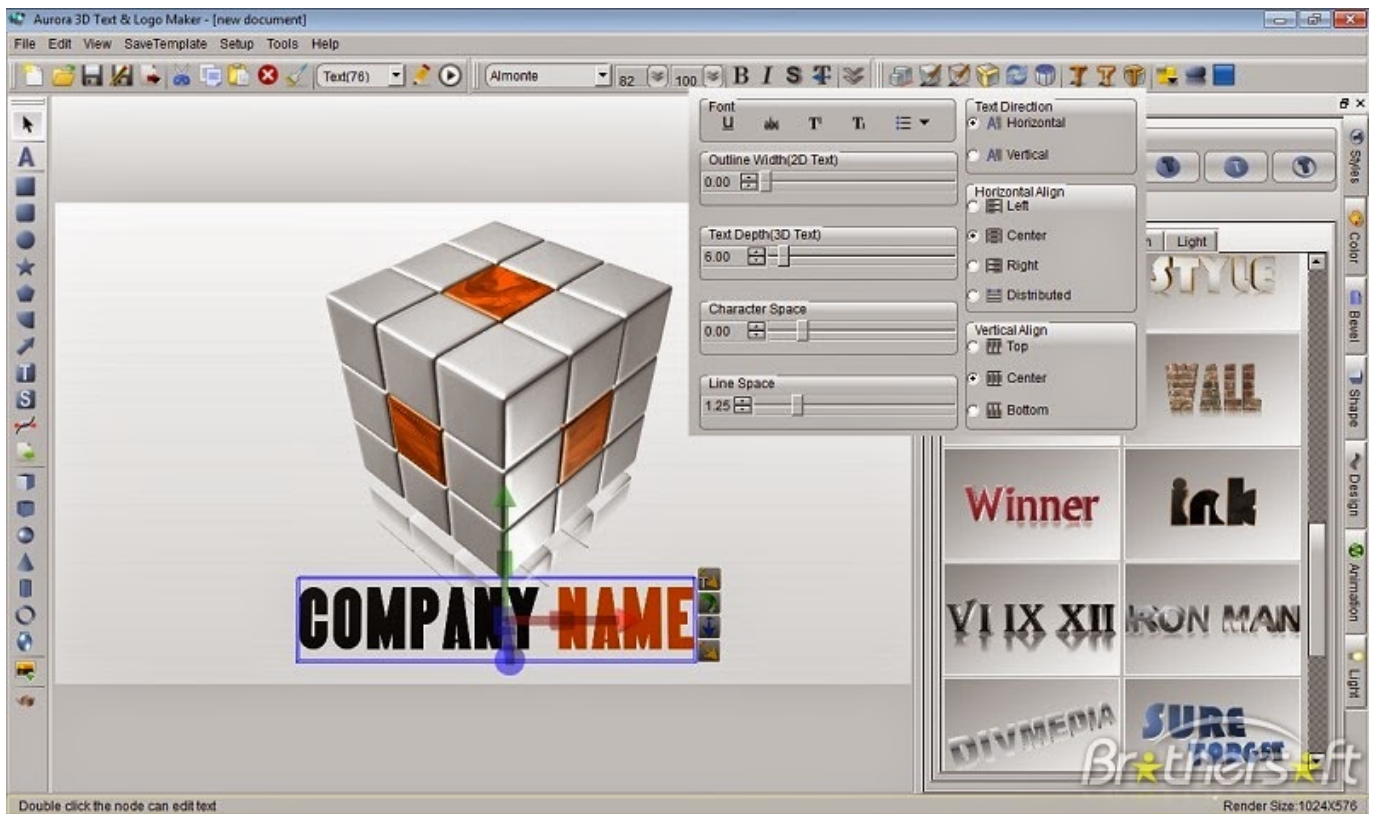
Aurora 3D Text & Logo Maker - [new document]

File Edit View SaveTemplate Setup Tools Help

Text(76)

Almonte

82

100

B I S

Font

Outline Width(2D Text)

0.00

Text Depth(3D Text)

6.00

Character Space

0.00

Line Space

1.25

Text Direction

Horizontal

Vertical

Horizontal Align

Left

Center

Right

Distributed

Vertical Align

Top

Center

Bottom

Light

STYLE

WALL

Winner

ink

VI IX XII

IRON MAN

DIVMEDIA

SURE

Styles

Color

Bevel

Shape

Design

Animation

Light

COMPANY NAME

Brothersoft

Double click the node can edit text

Render Size:1024X576